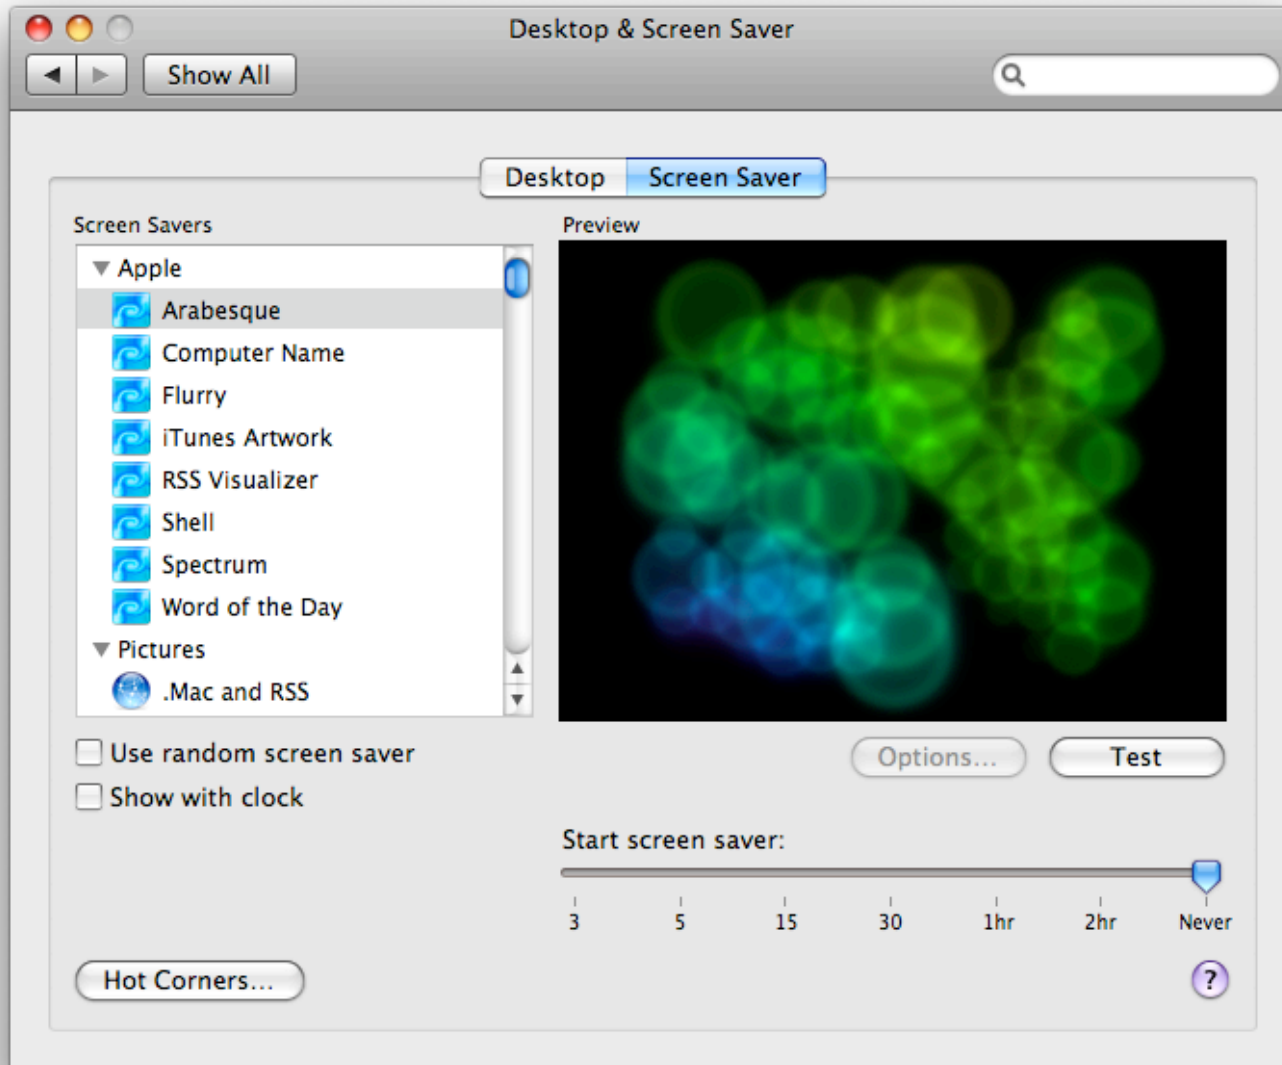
Desktop & Screen Saver

Show All

Desktop | Screen Saver

Screen Savers

Apple
Arabesque
Computer Name
Flurry
iTunes Artwork
RSS Visualizer
Shell
Spectrum
Word of the Day
Pictures
.Mac and RSS

Preview

Use random screen saver
Show with clock

Options...
Test

Start screen saver:

3
5
15
30
1hr
2hr
Never

Hot Corners...

?